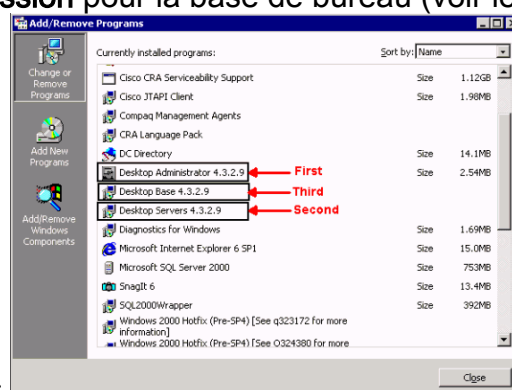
ssion pour la base de bureau (voir le

Add/Remove Programs

Change or Remove Programs

Add New Programs

Add/Remove Windows Components

Currently installed programs:

Sort by: Name

| | | |
|---|---|---|
| Cisco CRA Serviceability Support | Size | 1.12GB |
| Cisco JTAPI Client | Size | 1.98MB |
| Compaq Management Agents | | |
| CRA Language Pack | | |
| DC Directory | Size | 14.1MB |
| Desktop Administrator 4.3.2.9 | Size | 2.54MB |
| Desktop Base 4.3.2.9 | | |
| Desktop Servers 4.3.2.9 | | |
| Diagnostics for Windows | Size | 1.69MB |
| Microsoft Internet Explorer 6 SP1 | Size | 15.0MB |
| Microsoft SQL Server 2000 | Size | 753MB |
| SnagIt 6 | Size | 13.4MB |
| SQL2000Wrapper | Size | 392MB |
| Windows 2000 Hotfix (Pre-SP4) [See q323172 for more information] | | |
| Windows 2000 Hotfix (Pre-SP4) [See Q324380 for more | | |

First

Third

Second

Close